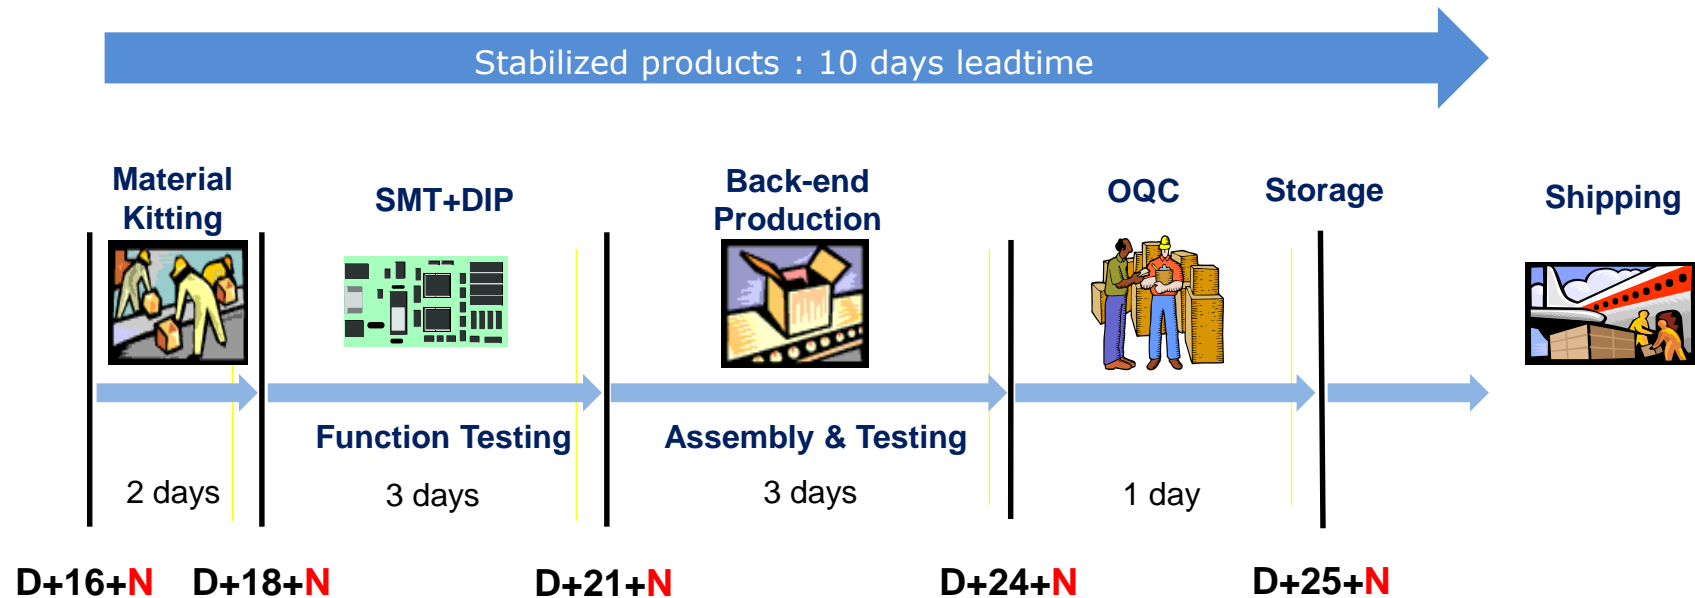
Stabilized products : 10 days leadtime

Material Kitting

SMT+DIP

Back-end Production

OQC

Storage

Shipping

Function Testing

Assembly & Testing

2 days

3 days

3 days

1 day

D+16+N D+18+N D+21+N D+24+N D+25+N